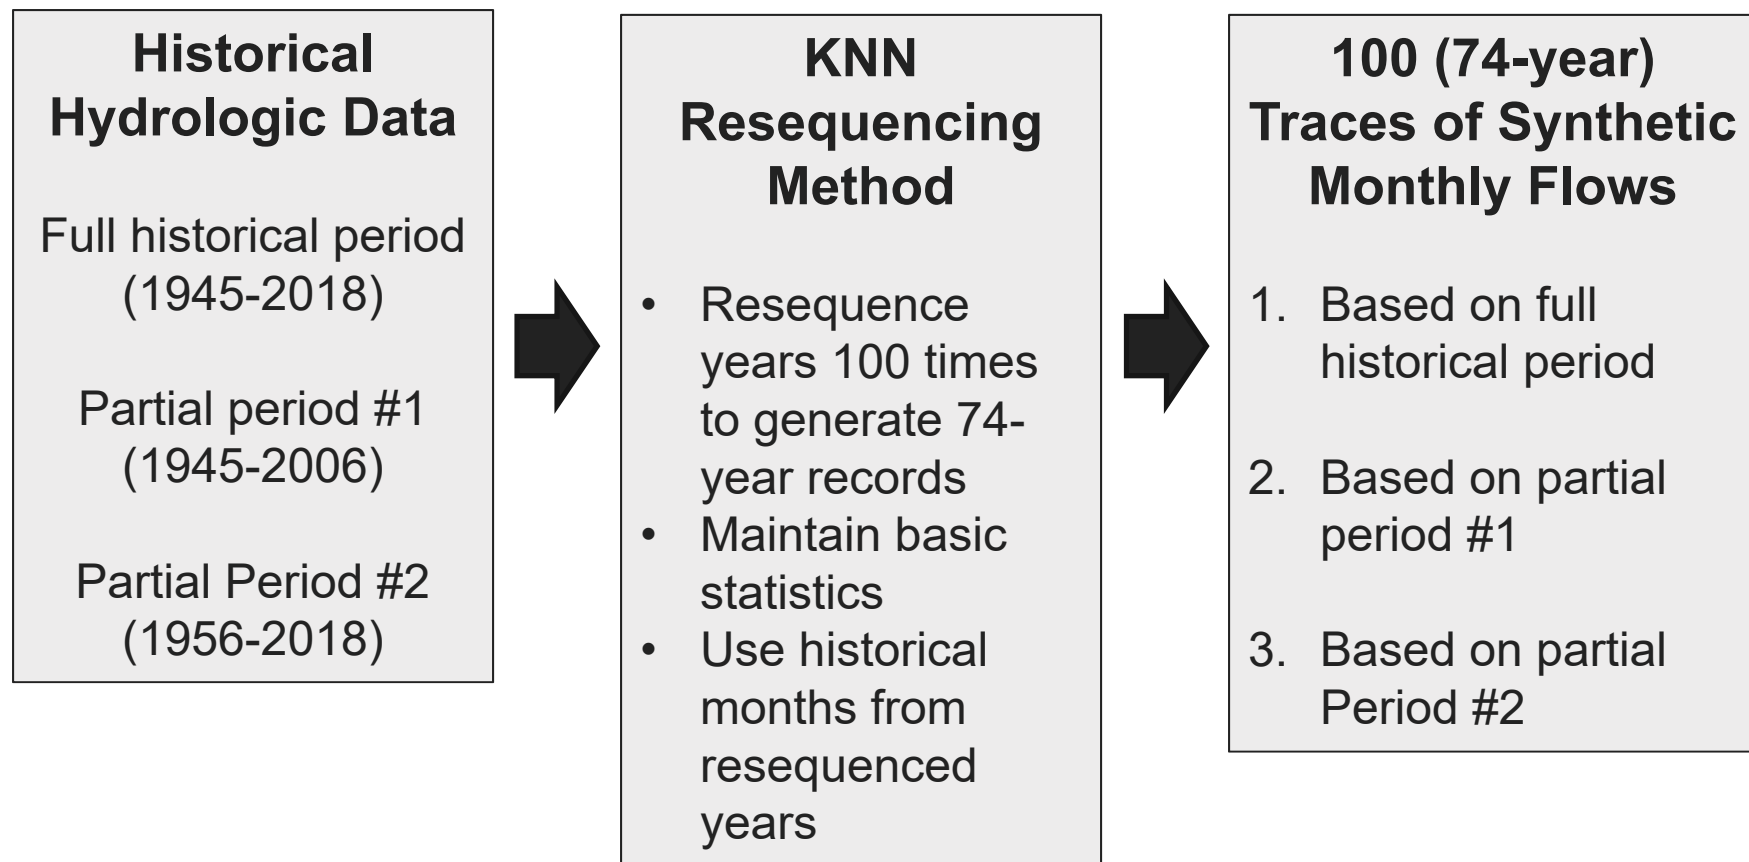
Historical Hydrologic Data

Full historical period (1945-2018)

Partial period #1 (1945-2006)

Partial Period #2 (1956-2018)

KNN Resequencing Method

- Resequence years 100 times to generate 74-year records
- Maintain basic statistics
- Use historical months from resequenced years

100 (74-year) Traces of Synthetic Monthly Flows

1. Based on full historical period

2. Based on partial period #1

3. Based on partial Period #2